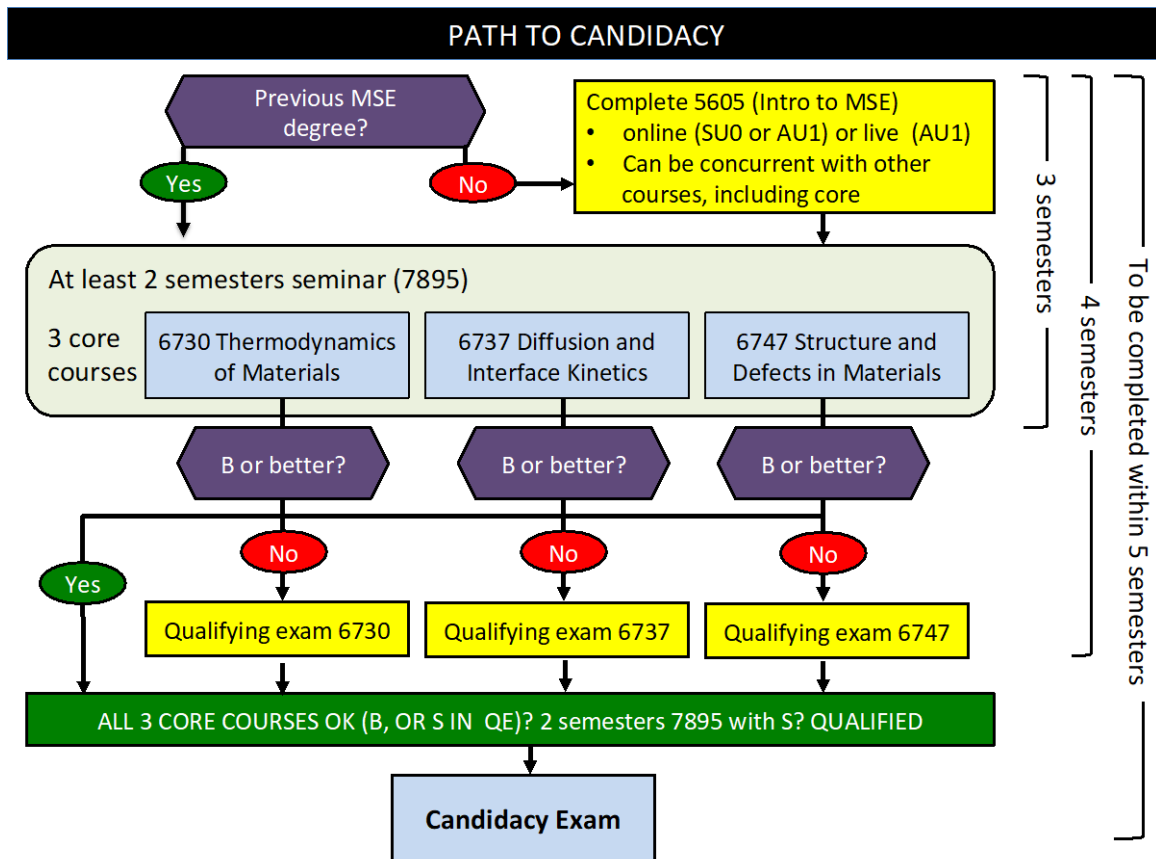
PATH TO CANDIDACY

Previous MSE degree?

Yes

No

Complete 5605 (Intro to MSE)
• online (SU0 or AU1) or live (AU1)
• Can be concurrent with other courses, including core

3 semesters

4 semesters

To be completed within 5 semesters

At least 2 semesters seminar (7895)

3 core courses

6730 Thermodynamics of Materials

6737 Diffusion and Interface Kinetics

6747 Structure and Defects in Materials

B or better?

B or better?

B or better?

Yes

No

No

No

Qualifying exam 6730

Qualifying exam 6737

Qualifying exam 6747

ALL 3 CORE COURSES OK (B, OR S IN QE)? 2 semesters 7895 with S? QUALIFIED

Candidacy Exam